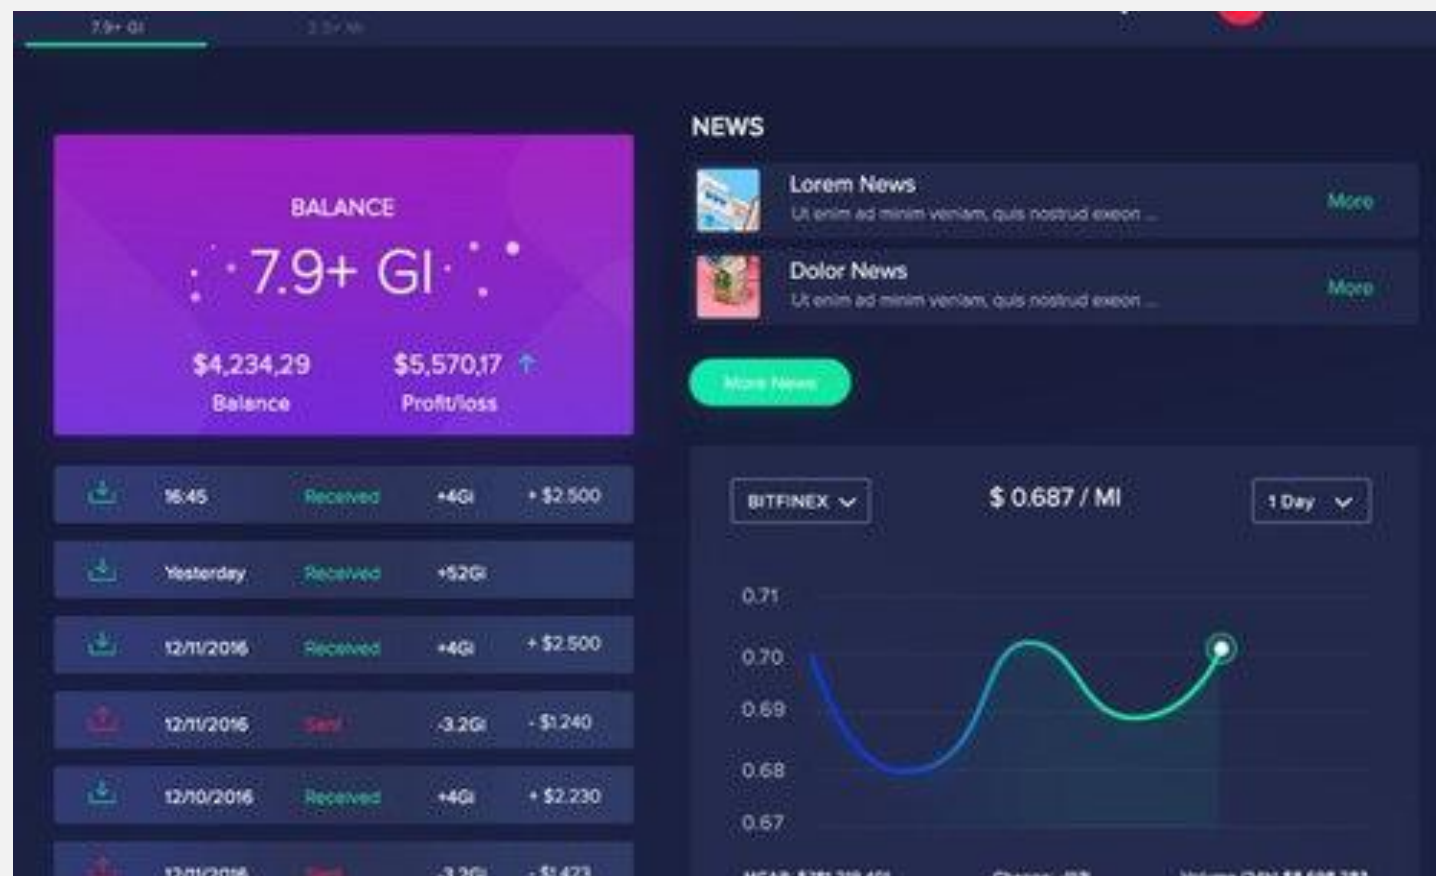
7.9+ GI

2.5+ MI

BALANCE

7.9+ GI

$4,234,29
Balance

$5,570,17
Profit/loss

| | | | |
|---|---|---|---|
| 16:45 | Received | +4GI | + $2.500 |
| Yesterday | Received | +52GI | |
| 12/11/2016 | Received | +4GI | + $2.500 |
| 12/11/2016 | Sent | -3.2GI | - $1.240 |
| 12/10/2016 | Received | +4GI | + $2.230 |
| 12/11/2016 | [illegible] | -3.2GI | - $1.423 |

NEWS

Lorem News
Ut enim ad minim veniam, quis nostrud exeon ...
More

Dolor News
Ut enim ad minim veniam, quis nostrud exeon ...
More

More News

BITFINEX

$ 0.687 / MI

1 Day

0.71
0.70
0.69
0.68
0.67

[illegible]